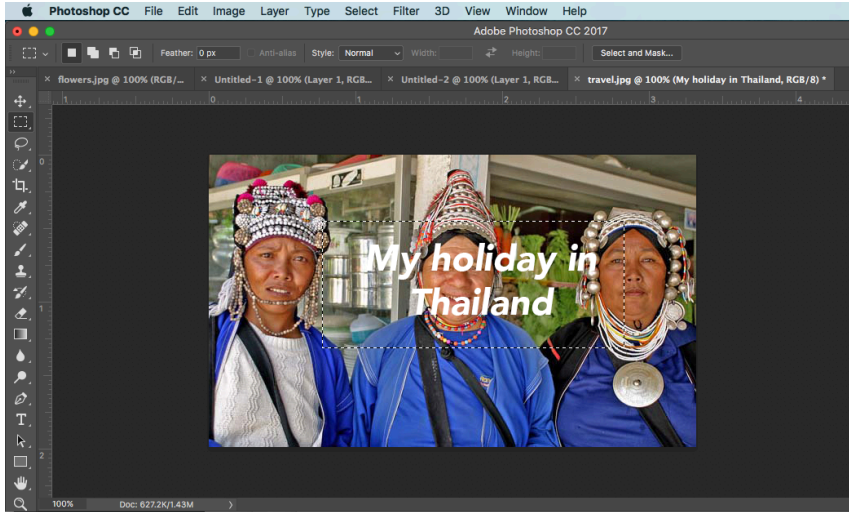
Photoshop CC File Edit Image Layer Type Select Filter 3D View Window Help

Adobe Photoshop CC 2017

Feather: 0 px Anti-alias Style: Normal Width: Height: Select and Mask...

flowers.jpg @ 100% (RGB/... Untitled-1 @ 100% (Layer 1, RGB... Untitled-2 @ 100% (Layer 1, RGB... travel.jpg @ 100% (My holiday in Thailand, RGB/8) *

1 0 1 2 3 4

My holiday in Thailand

100% Doc: 627.2K/1.43M